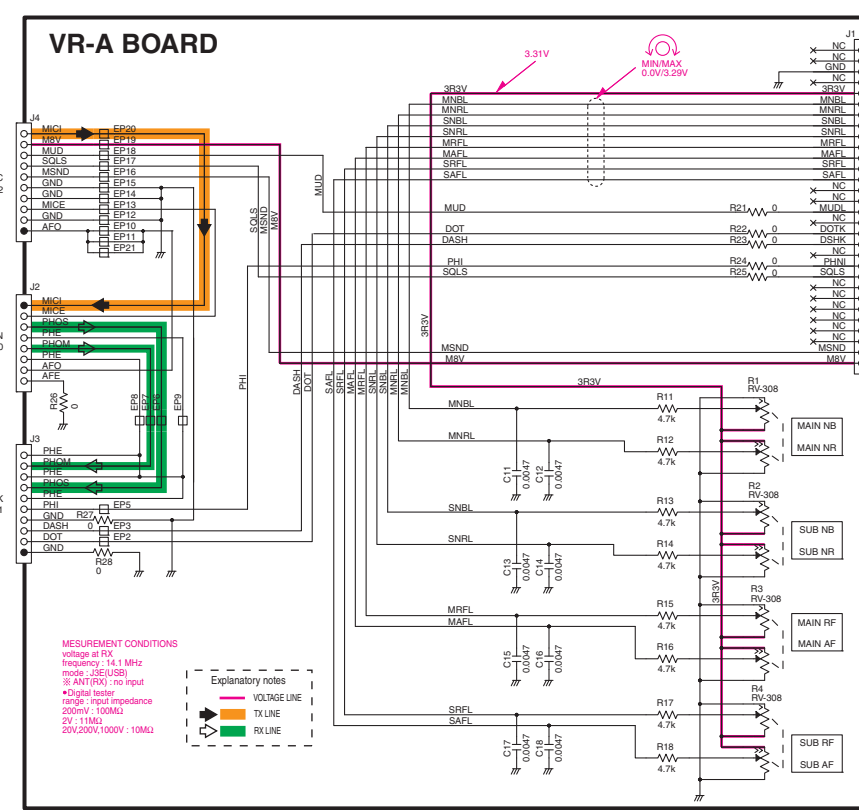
VR-A BOARD

J1

NC
NC
GND
NC
3R3V
MNBL
MNRL
SNBL
SNRL
MRFL
MAFL
SRFL
SAFL
NC
NC
MUDL
NC
DOTK
DSHK
NC
PHNI
SQLS
NC
NC
NC
NC
NC
NC
MSND
M8V

3.31V

MIN/MAX
0.0V/3.29V

3R3V
MNBL
MNRL
SNBL
SNRL
MRFL
MAFL
SRFL
SAFL

J4
MICI
M8V
MUD
SQLS
MSND
GND
GND
MICE
GND
AFO

EP20
EP19
EP18
EP17
EP16
EP15
EP14
EP13
EP12
EP10
EP11
EP21

SQLS
MSND
M8V
MUD

MUD
R21 0
DOT
R22 0
DASH
R23 0
PHI
R24 0
SQLS
R25 0

J2
MICI
MICE
PHOS
PHE
PHOM
PHE
AFO
AFE

R26 0

EP8
EP7
EP6
EP9

PHI

3R3V
MSND
M8V

DASH
DOT
SAFL
SRFL
MAFL
MRFL
SNRL
SNBL
MNRL
MNBL

3R3V

J3
PHE
PHOM
PHE
PHOS
PHE
PHI
GND
DASH
DOT
GND

EP5
R27 0
EP3
EP2
R28 0

MNBL
R11 4.7k
MNRL
R12 4.7k
C11 0.0047
C12 0.0047

R1
RV-308
MAIN NB
MAIN NR

SNBL
R13 4.7k
SNRL
R14 4.7k
C13 0.0047
C14 0.0047

R2
RV-308
SUB NB
SUB NR

MRFL
R15 4.7k
MAFL
R16 4.7k
C15 0.0047
C16 0.0047

3R3V

R3
RV-308
MAIN RF
MAIN AF

SRFL
R17 4.7k
SAFL
R18 4.7k
C17 0.0047
C18 0.0047

R4
RV-308
SUB RF
SUB AF

MESUREMENT CONDITIONS
voltage at RX
frequency : 14.1 MHz
mode : J3E(USB)
※ ANT(RX) : no input
•Digital tester
range : input impedance
200mV : 100MΩ
2V : 11MΩ
20V,200V,1000V : 10MΩ

Explanatory notes
VOLTAGE LINE
TX LINE
RX LINE